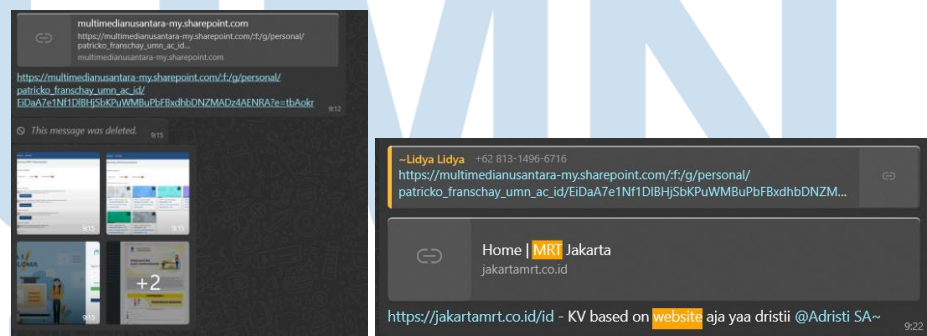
multimedianusantara-my.sharepoint.com
https://multimedianusantara-my.sharepoint.com/:f:/g/personal/patricko_franschay_umn_ac_id...
multimedianusantara-my.sharepoint.com

https://multimedianusantara-my.sharepoint.com/:f:/g/personal/patricko_franschay_umn_ac_id/EiDaA7e1Nf1DlBHjSbKPuWMBuPbFBxdhbDNZMADz4AENRA?e=tbAokr 9:12

This message was deleted. 9:15

9:15
9:15
9:15
+2

~Lidya Lidya +62 813-1496-6716
https://multimedianusantara-my.sharepoint.com/:f:/g/personal/patricko_franschay_umn_ac_id/EiDaA7e1Nf1DlBHjSbKPuWMBuPbFBxdhbDNZM...

Home | MRT Jakarta
jakartamrt.co.id

https://jakartamrt.co.id/id - KV based on website aja yaa dristii @Adristi SA~
9:22